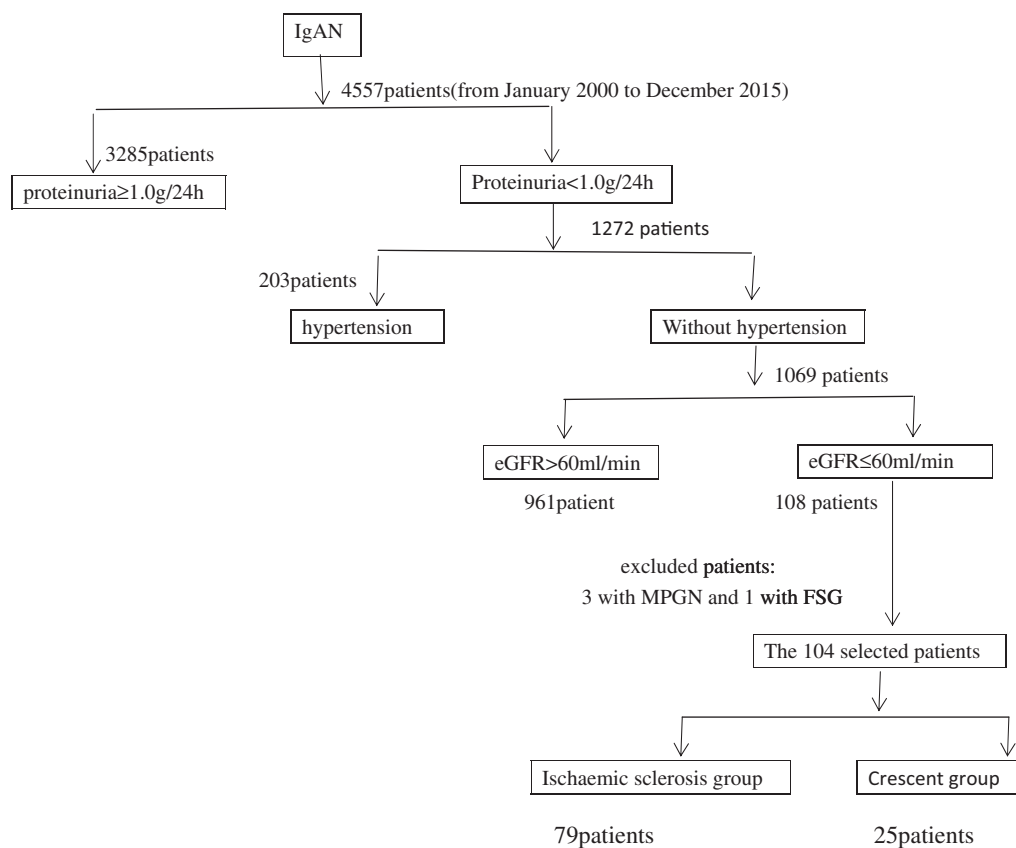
IgAN

4557patients(from January 2000 to December 2015)

3285patients

proteinuria≥1.0g/24h

Proteinuria<1.0g/24h

1272 patients

203patients

hypertension

Without hypertension

1069 patients

eGFR>60ml/min

eGFR≤60ml/min

961patient

108 patients

excluded patients:
3 with MPGN and 1 with FSG

The 104 selected patients

Ischaemic sclerosis group

Crescent group

79patients

25patients